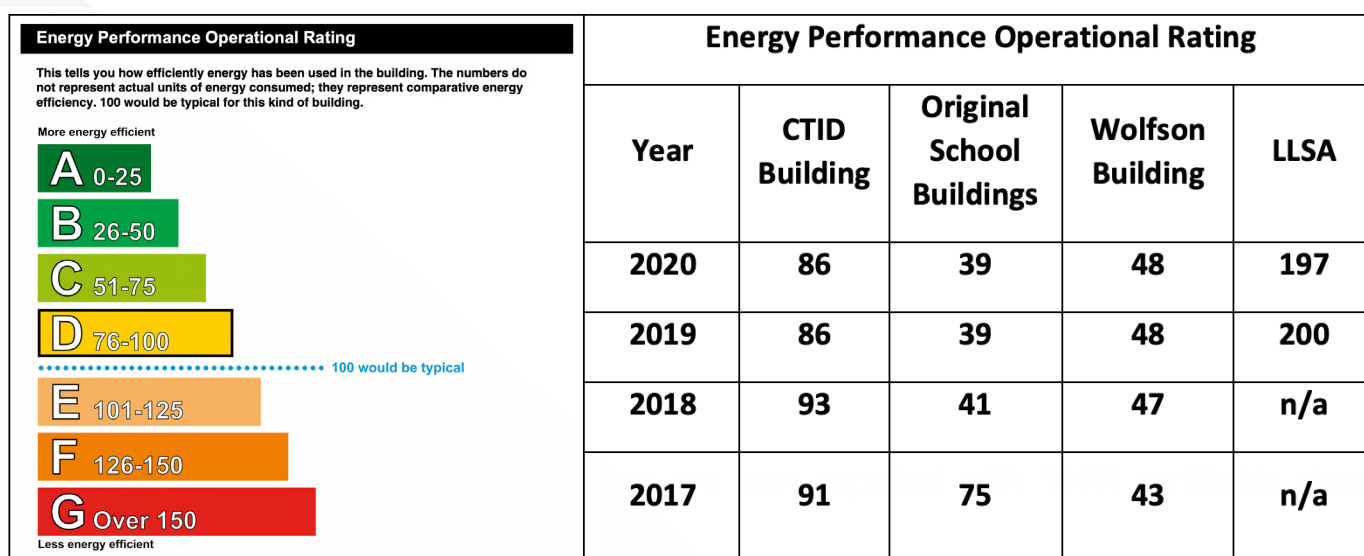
Energy Performance Operational Rating

This tells you how efficiently energy has been used in the building. The numbers do not represent actual units of energy consumed; they represent comparative energy efficiency. 100 would be typical for this kind of building.

More energy efficient

A 0-25

B 26-50

C 51-75

D 76-100

100 would be typical

E 101-125

F 126-150

G Over 150

Less energy efficient

Energy Performance Operational Rating

| Year | CTID Building | Original School Buildings | Wolfson Building | LLSA |
|---|---|---|---|---|
| 2020 | 86 | 39 | 48 | 197 |
| 2019 | 86 | 39 | 48 | 200 |
| 2018 | 93 | 41 | 47 | n/a |
| 2017 | 91 | 75 | 43 | n/a |